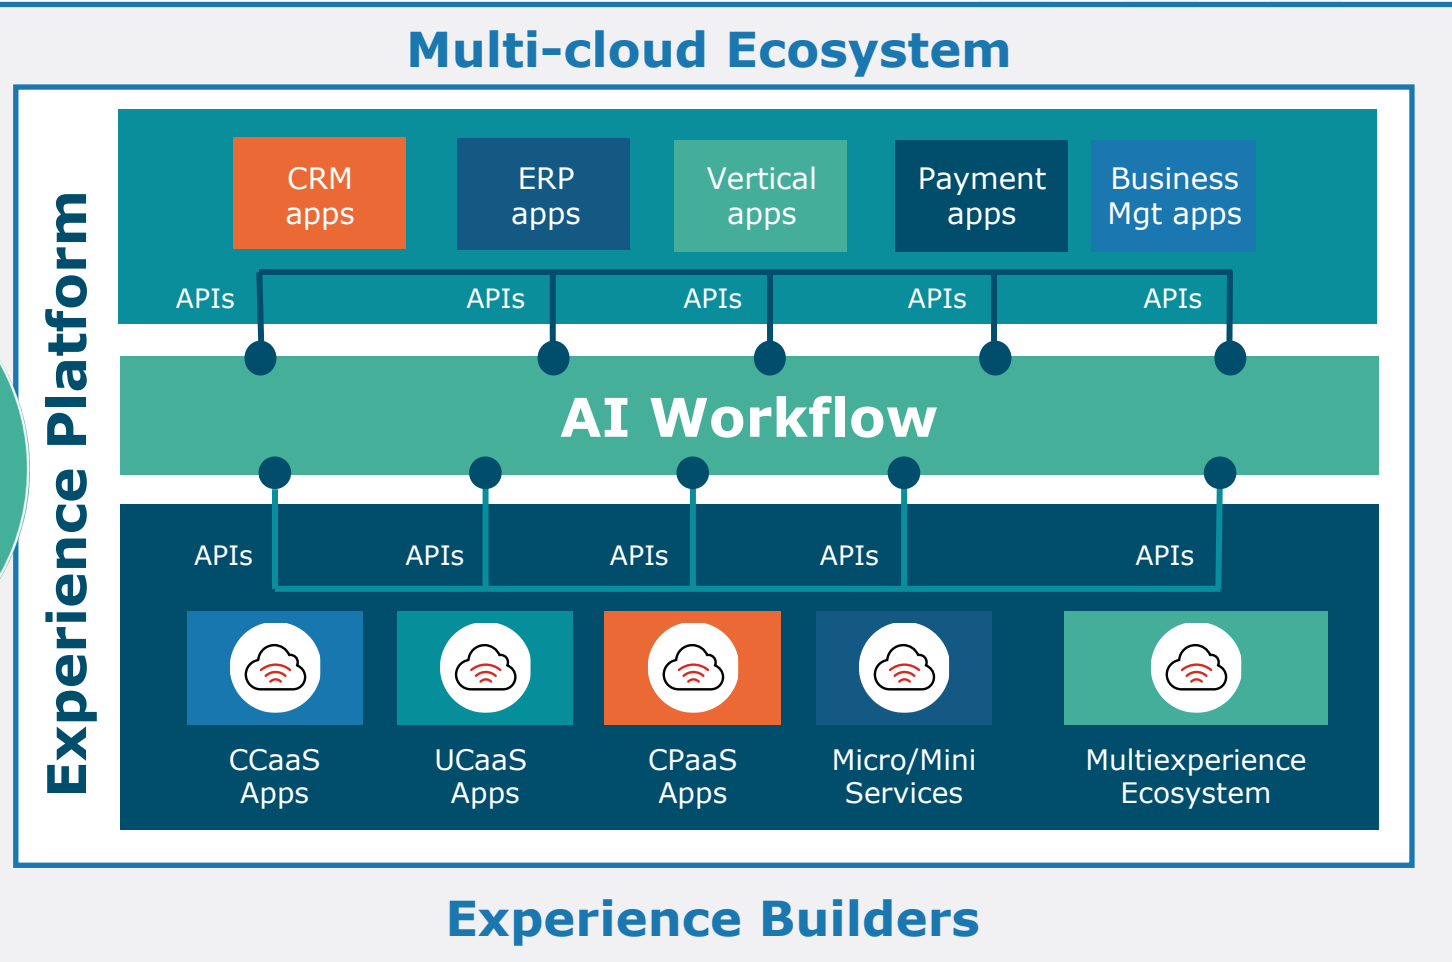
Multi-cloud Ecosystem

Experience Platform

CRM apps

ERP apps

Vertical apps

Payment apps

Business Mgt apps

APIs APIs APIs APIs APIs

AI Workflow

APIs APIs APIs APIs APIs

CCaaS Apps

UCaaS Apps

CPaaS Apps

Micro/Mini Services

Multiexperience Ecosystem

Experience Builders